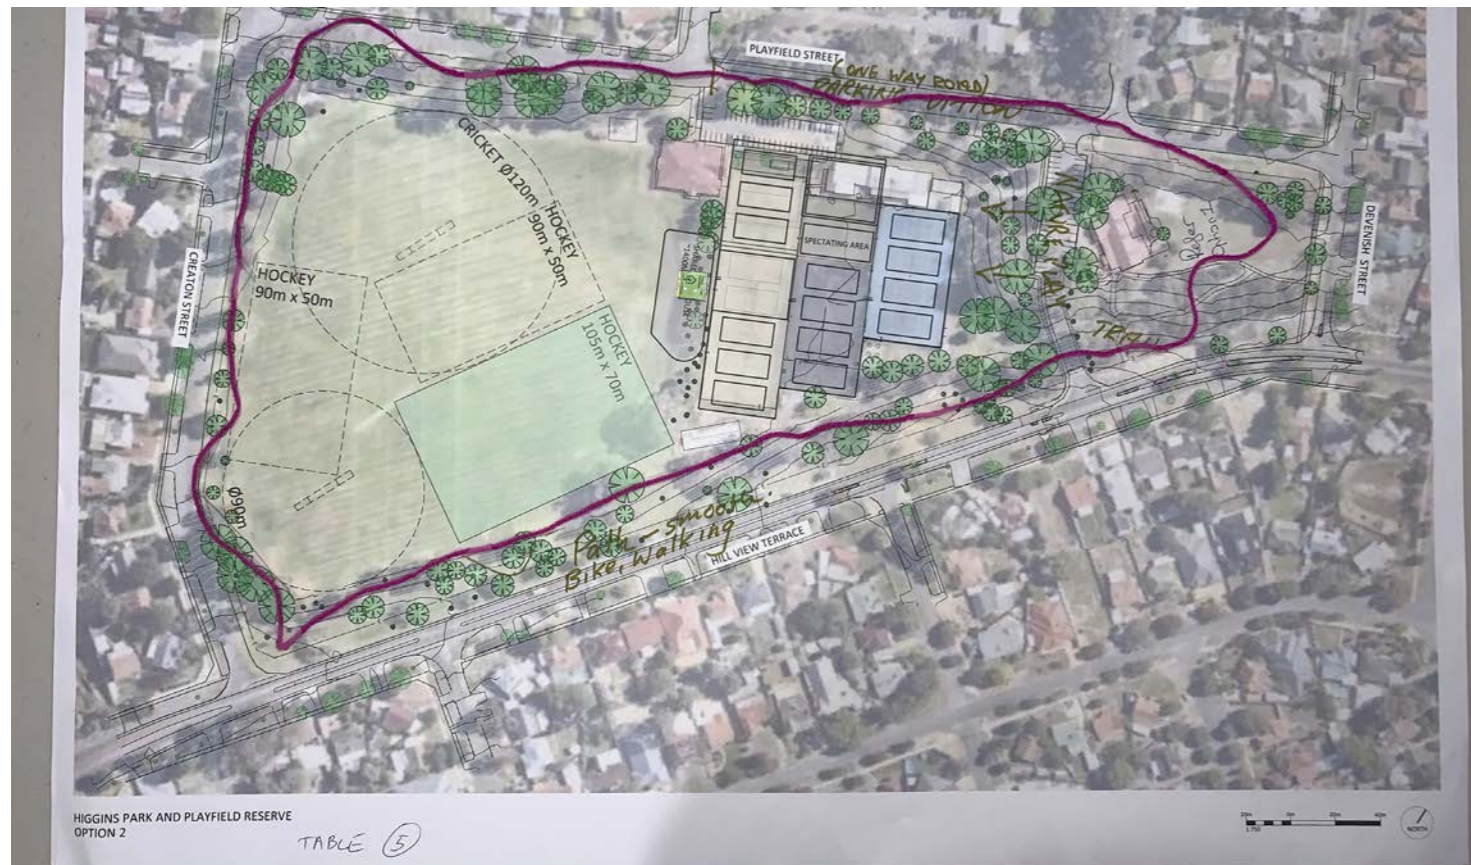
PLAYFIELD STREET
(ONE WAY ROAD)
PARKING OPTION

CRICKET Ø120m
HOCKEY 90m x 50m

HOCKEY
90m x 50m

HOCKEY
105m x 70m

SPECTATING AREA

NATURE PLAY
TRAIL

DEVENISH STREET

CREATON STREET

Ø90m

Path - smooth
Bike, Walking

HILL VIEW TERRACE

HIGGINS PARK AND PLAYFIELD RESERVE
OPTION 2

TABLE (5)

NORTH